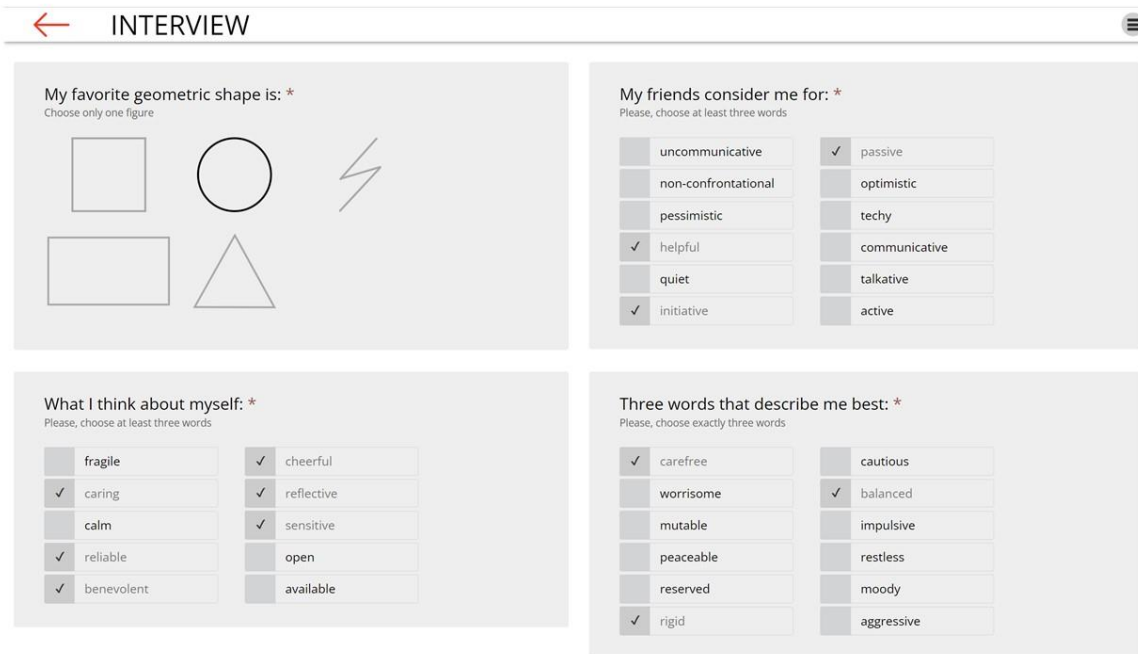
INTERVIEW

My favorite geometric shape is: *
Choose only one figure

My friends consider me for: *
Please, choose at least three words

uncommunicative
passive
non-confrontational
optimistic
pessimistic
techy
✓ helpful
communicative
quiet
talkative
✓ initiative
active

What I think about myself: *
Please, choose at least three words

fragile
✓ cheerful
✓ caring
✓ reflective
calm
✓ sensitive
✓ reliable
open
✓ benevolent
available

Three words that describe me best: *
Please, choose exactly three words

✓ carefree
cautious
worrisome
✓ balanced
mutable
impulsive
peaceable
restless
reserved
moody
✓ rigid
aggressive